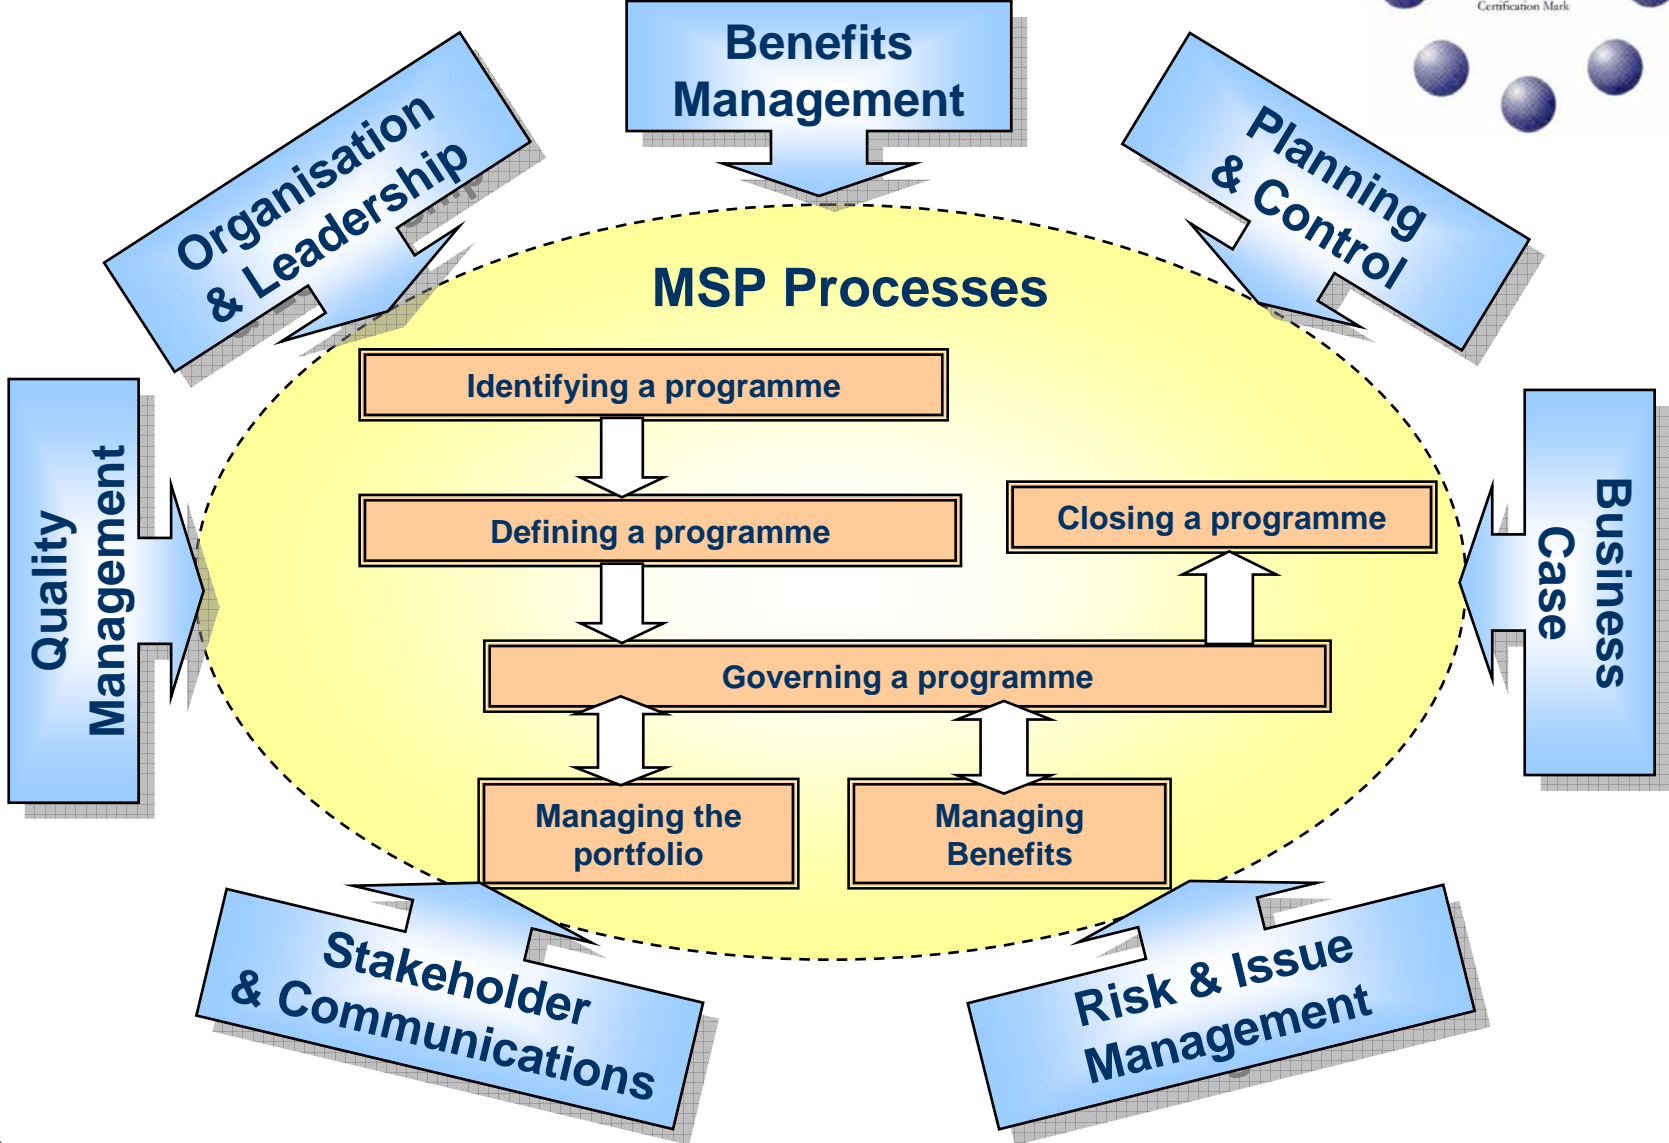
Certification Mark

Organisation & Leadership

Benefits Management

Planning & Control

MSP Processes

Identifying a programme

Defining a programme

Closing a programme

Governing a programme

Managing the portfolio

Managing Benefits

Quality Management

Business Case

Stakeholder & Communications

Risk & Issue Management